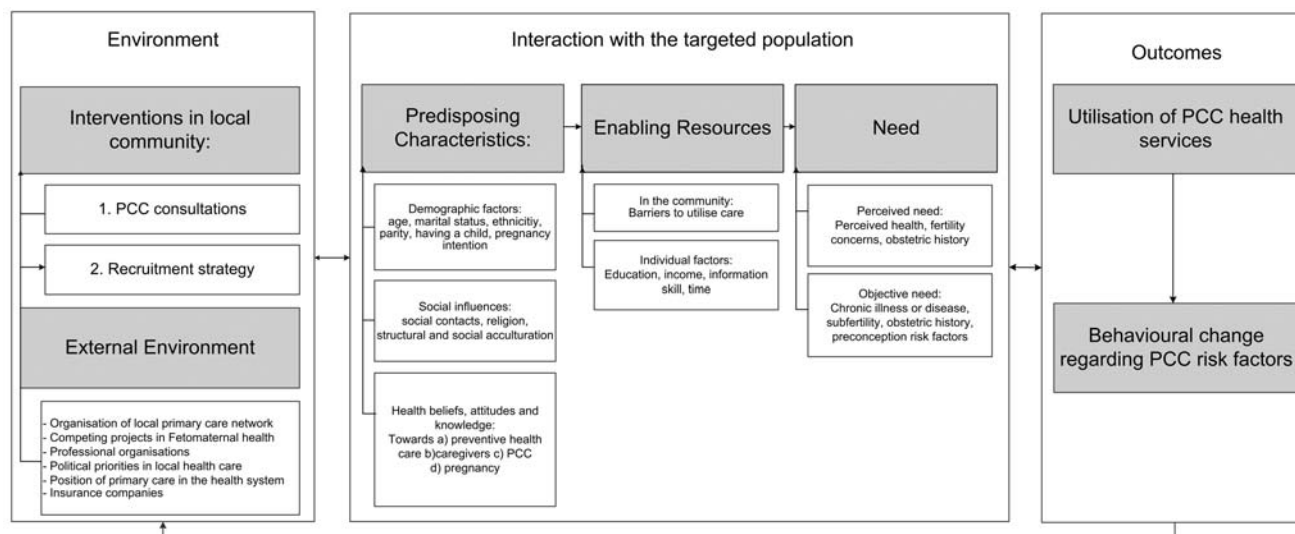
Environment

Interventions in local community:

1. PCC consultations

2. Recruitment strategy

External Environment

- Organisation of local primary care network
- Competing projects in Fetomaternal health
- Professional organisations
- Political priorities in local health care
- Position of primary care in the health system
- Insurance companies

Interaction with the targeted population

Predisposing Characteristics:

Demographic factors: age, marital status, ethnicitiy, parity, having a child, pregnancy intention

Social influences: social contacts, religion, structural and social acculturation

Health beliefs, attitudes and knowledge: Towards a) preventive health care b)caregivers c) PCC d) pregnancy

Enabling Resources

In the community: Barriers to utilise care

Individual factors: Education, income, information skill, time

Need

Perceived need: Perceived health, fertility concerns, obstetric history

Objective need: Chronic illness or disease, subfertility, obstetric history, preconception risk factors

Outcomes

Utilisation of PCC health services

Behavioural change regarding PCC risk factors